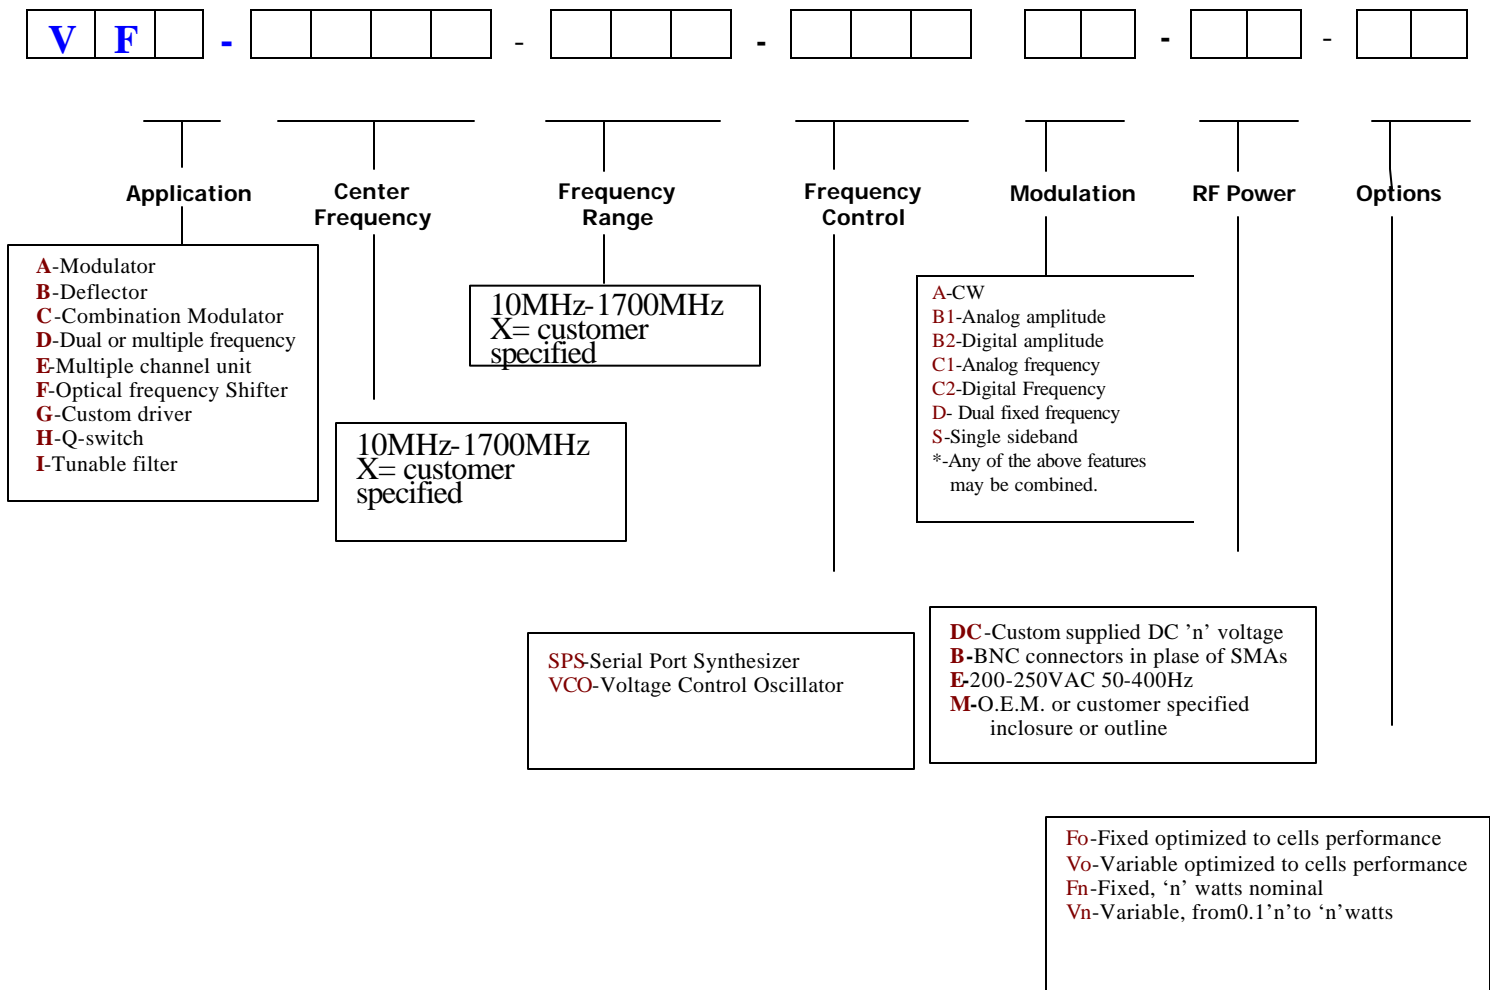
V F - - - - -

Application

Center Frequency

Frequency Range

Frequency Control

Modulation

RF Power

Options

A-Modulator
B-Deflector
C-Combination Modulator
D-Dual or multiple frequency
E-Multiple channel unit
F-Optical frequency Shifter
G-Custom driver
H-Q-switch
I-Tunable filter

10MHz-1700MHz
X= customer specified

10MHz-1700MHz
X= customer specified

A-CW
B1-Analog amplitude
B2-Digital amplitude
C1-Analog frequency
C2-Digital Frequency
D- Dual fixed frequency
S-Single sideband
*-Any of the above features may be combined.

SPS-Serial Port Synthesizer
VCO-Voltage Control Oscillator

DC-Custom supplied DC 'n' voltage
B-BNC connectors in plase of SMAs
E-200-250VAC 50-400Hz
M-O.E.M. or customer specified inclosure or outline

Fo-Fixed optimized to cells performance
Vo-Variable optimized to cells performance
Fn-Fixed, 'n' watts nominal
Vn-Variable, from0.1'n'to 'n'watts